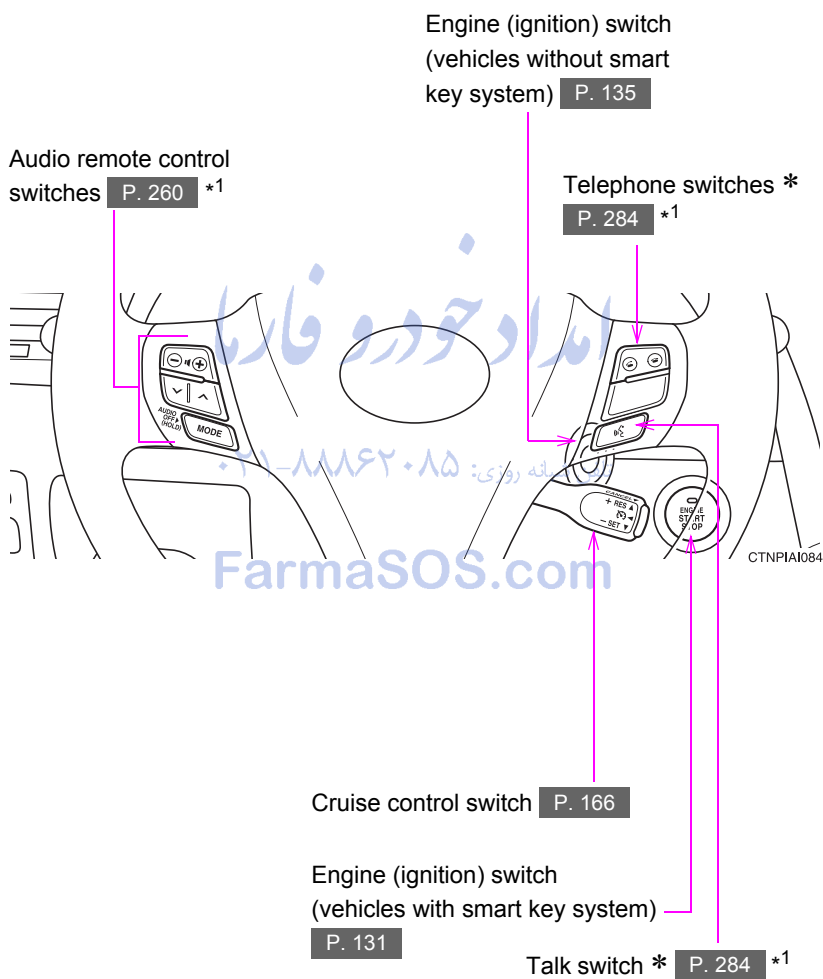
Engine (ignition) switch (vehicles without smart key system) P. 135

Audio remote control switches P. 260 *1

Telephone switches * P. 284 *1

امداد خودرو فارما

AUDIO OFF (HOLD)

MODE

۰۲۱-۸۸۸۶۲۰۸۵ شبانه روزی:

CANCEL

+ RES

– SET

ENGINE START STOP

CTNPIAI084

FarmaSOS.com

Cruise control switch P. 166

Engine (ignition) switch (vehicles with smart key system) P. 131

Talk switch * P. 284 *1